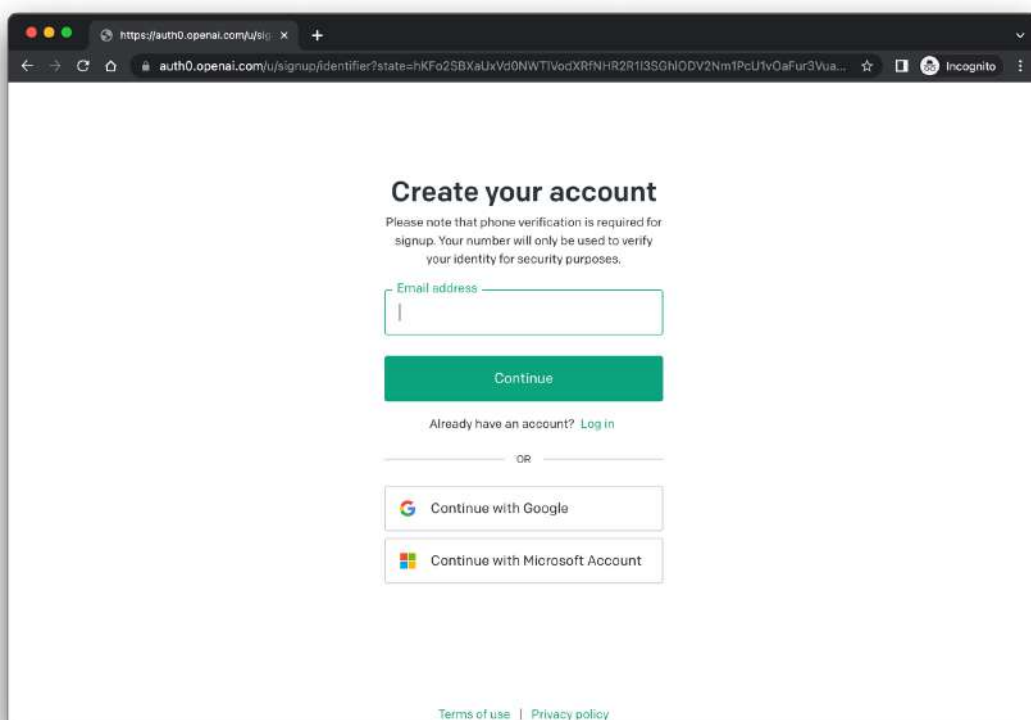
https://auth0.openai.com/u/sig ×

auth0.openai.com/u/signup/identifier?state=hKFo2SBXaUxVd0NWTlVodXRfNHR2R1I3SGhlODV2Nm1PcU1vOaFur3Vua...

Incognito

Create your account

Please note that phone verification is required for signup. Your number will only be used to verify your identity for security purposes.

Email address

Continue

Already have an account? Log in

OR

Continue with Google

Continue with Microsoft Account

Terms of use | Privacy policy